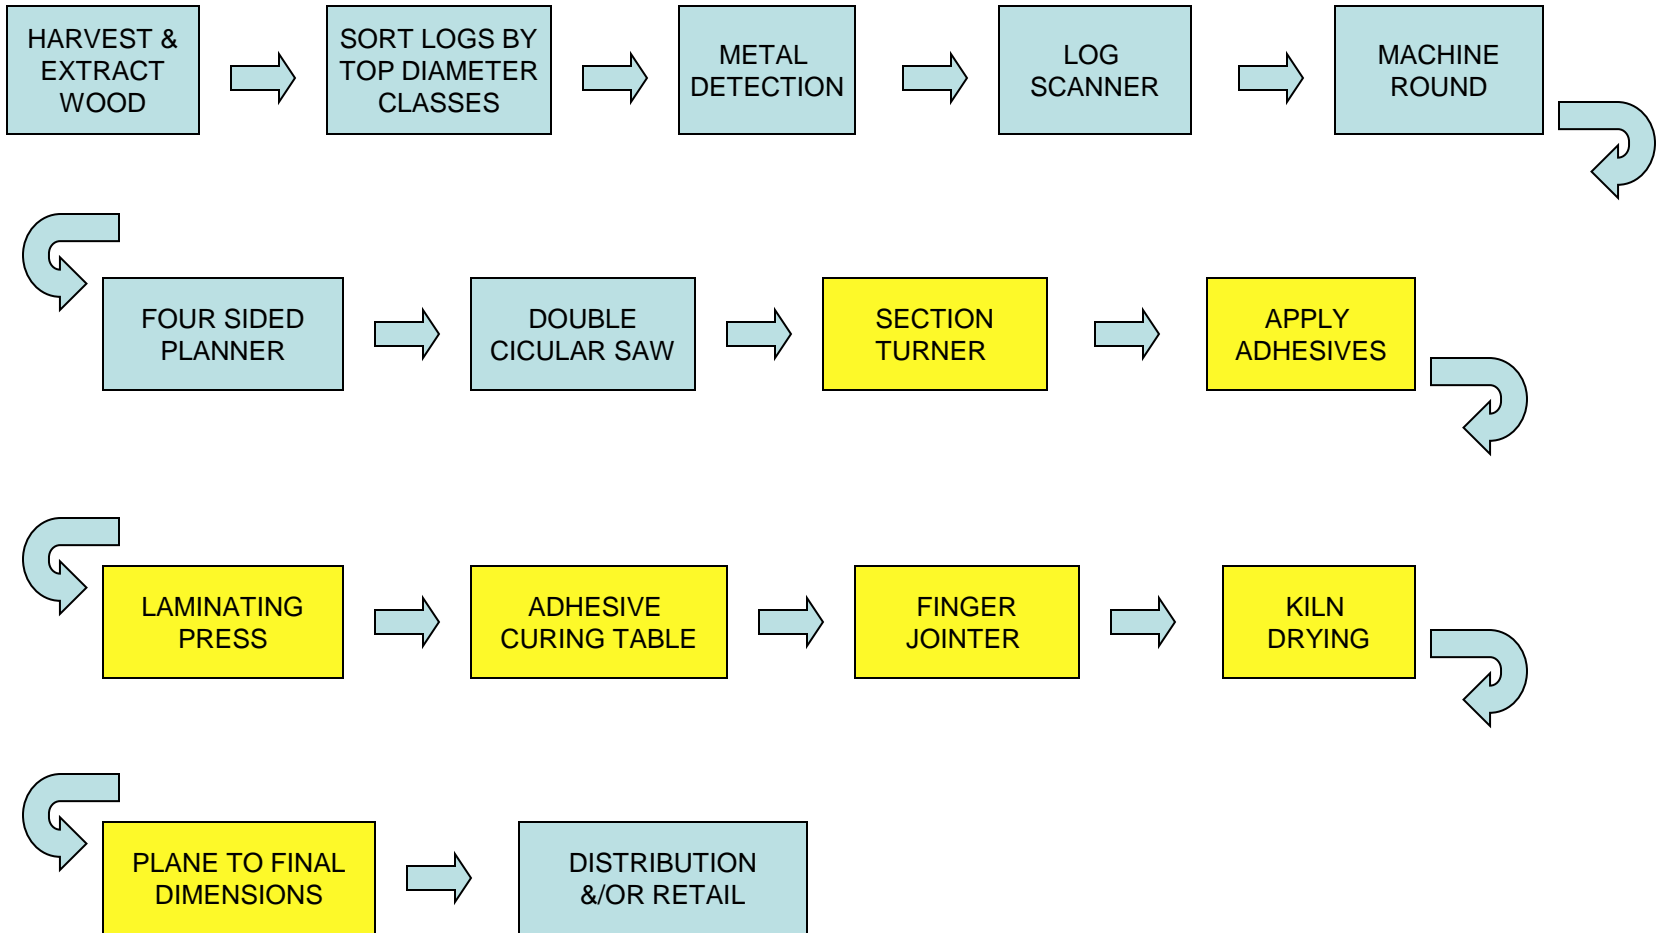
HARVEST & EXTRACT WOOD

SORT LOGS BY TOP DIAMETER CLASSES

METAL DETECTION

LOG SCANNER

MACHINE ROUND

FOUR SIDED PLANNER

DOUBLE CICULAR SAW

SECTION TURNER

APPLY ADHESIVES

LAMINATING PRESS

ADHESIVE CURING TABLE

FINGER JOINTER

KILN DRYING

PLANE TO FINAL DIMENSIONS

DISTRIBUTION &/OR RETAIL